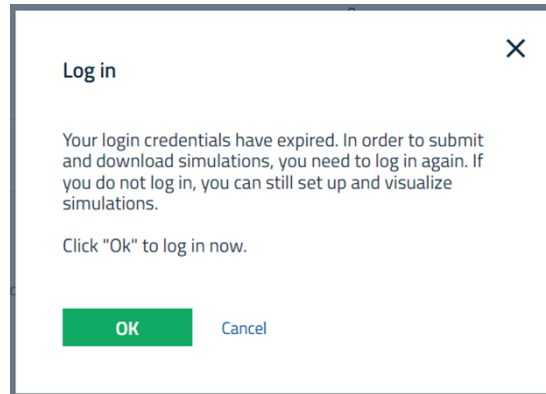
Log in

×

Your login credentials have expired. In order to submit and download simulations, you need to log in again. If you do not log in, you can still set up and visualize simulations.

Click "Ok" to log in now.

OK Cancel